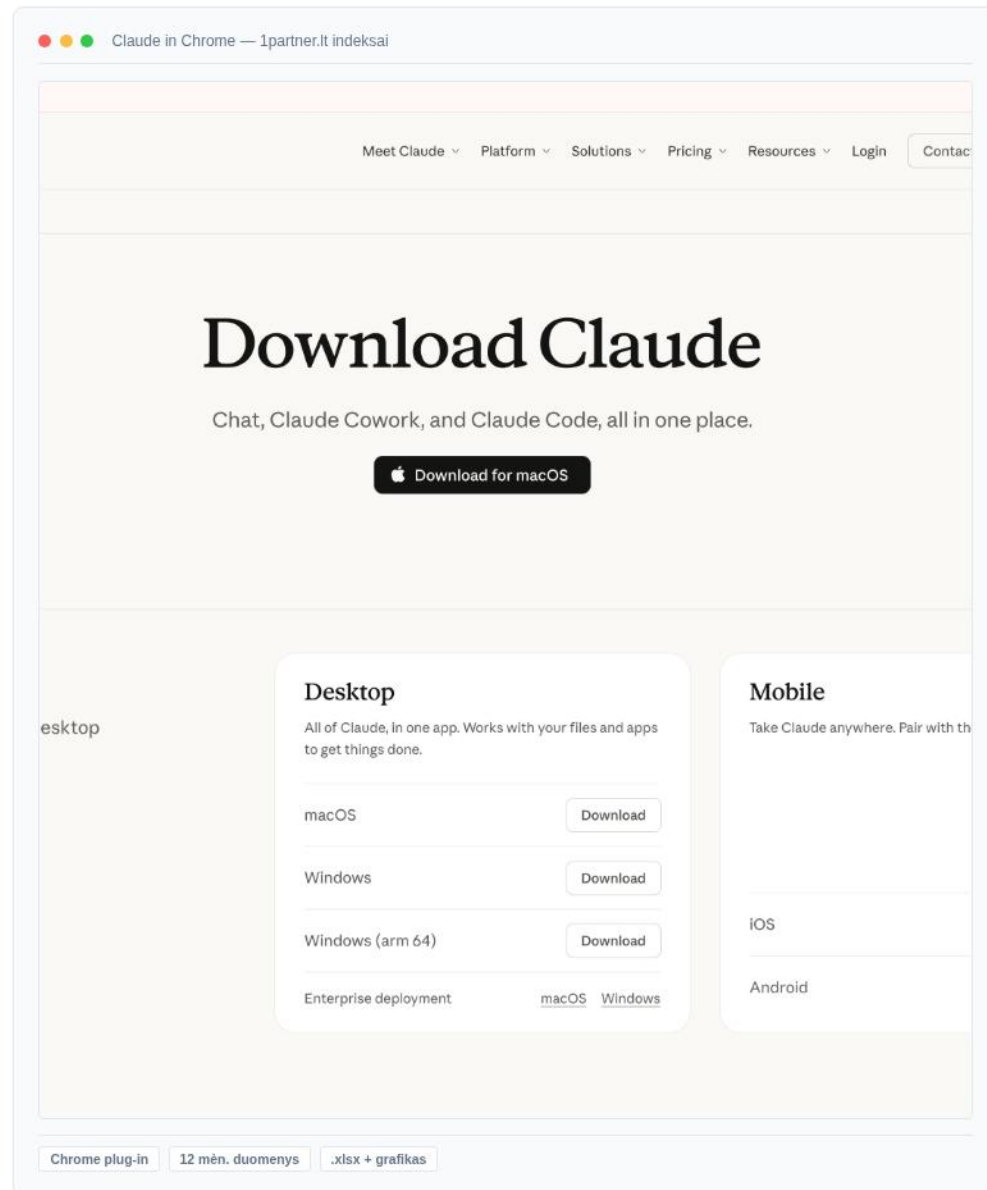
Claude in Chrome — 1partner.lt indeksai

Meet Claude Platform Solutions Pricing Resources Login Contac

Download Claude

Chat, Claude Cowork, and Claude Code, all in one place.

Download for macOS

esktop

Desktop

All of Claude, in one app. Works with your files and apps to get things done.

macOS Download

Windows Download

Windows (arm 64) Download

Enterprise deployment macOS Windows

Mobile

Take Claude anywhere. Pair with th

iOS

Android

Chrome plug-in 12 mėn. duomenys .xlsx + grafikas